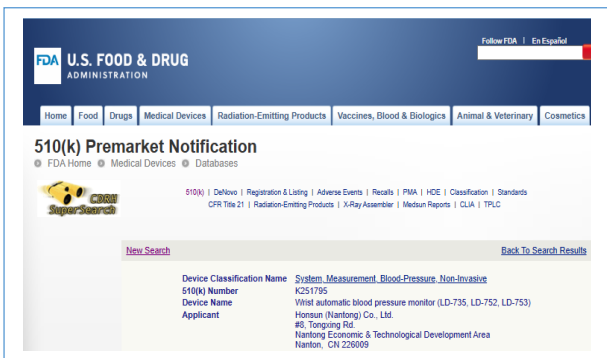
FDA U.S. FOOD & DRUG ADMINISTRATION

Follow FDA | En Español

Home | Food | Drugs | Medical Devices | Radiation-Emitting Products | Vaccines, Blood & Biologics | Animal & Veterinary | Cosmetics

510(k) Premarket Notification

FDA Home | Medical Devices | Databases

CDRH SuperSearch

510(k) | DeNovo | Registration & Listing | Adverse Events | Recalls | PMA | HDE | Classification | Standards
CFR Title 21 | Radiation-Emitting Products | X-Ray Assembler | Medsun Reports | CLIA | TPLC

New Search

Back To Search Results

| | |
|---|---|
| Device Classification Name | System, Measurement, Blood-Pressure, Non-Invasive |
| 510(k) Number | K251795 |
| Device Name | Wrist automatic blood pressure monitor (LD-735, LD-752, LD-753) |
| Applicant | Honsun (Nantong) Co., Ltd. #8, Tongxing Rd. Nantong Economic & Technological Development Area Nanton, CN 226009 |